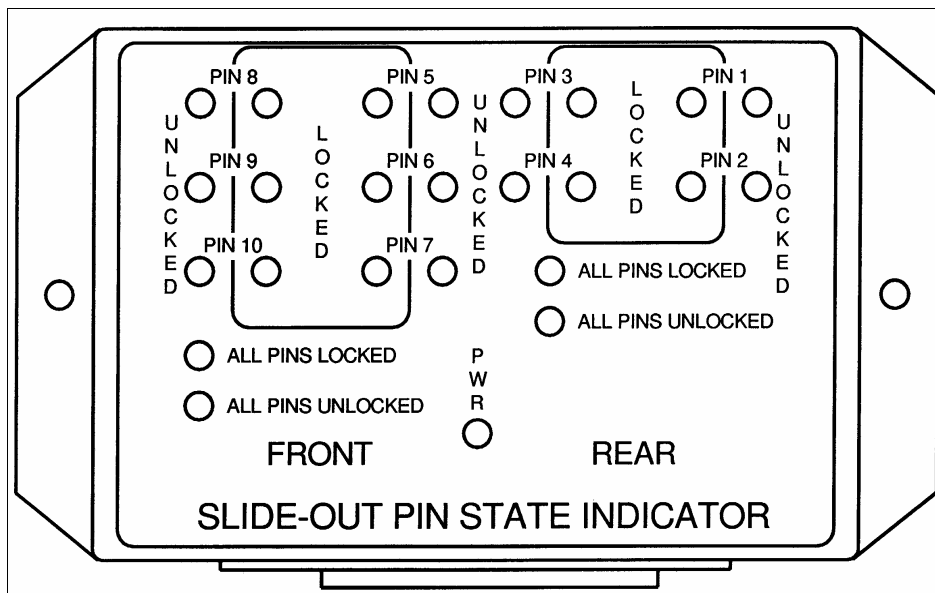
PIN 8
PIN 5
PIN 3
PIN 1
UNLOCKED
LOCKED
UNLOCKED
LOCKED
UNLOCKED
PIN 9
PIN 6
PIN 4
PIN 2
PIN 10
PIN 7
ALL PINS LOCKED
ALL PINS UNLOCKED
ALL PINS LOCKED
ALL PINS UNLOCKED
PWR
FRONT
REAR
SLIDE-OUT PIN STATE INDICATOR